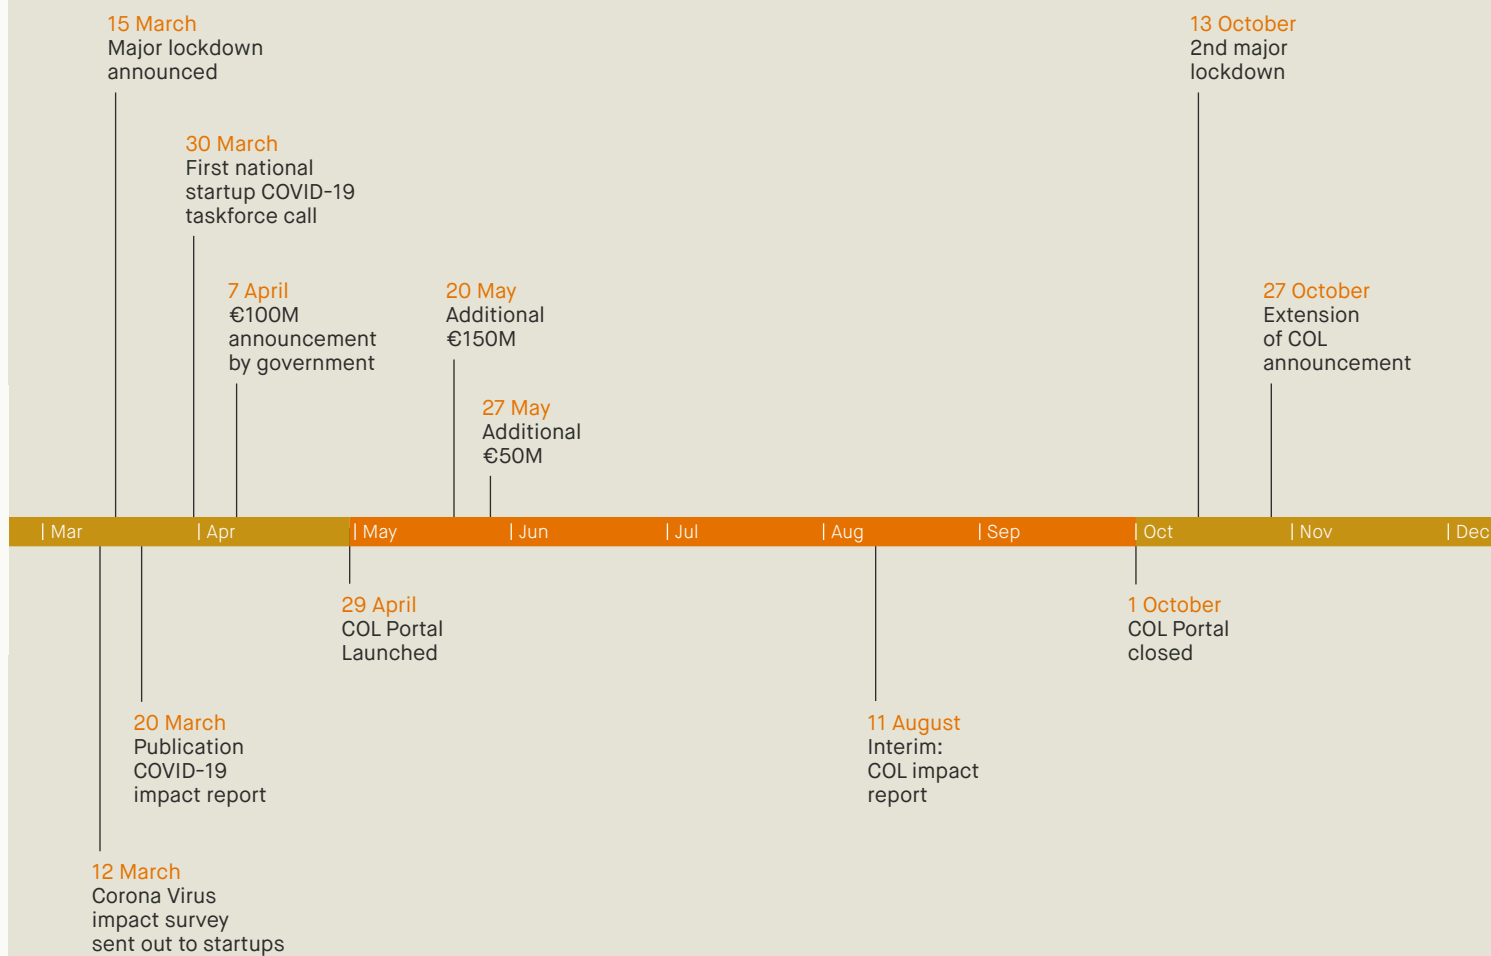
15 March
Major lockdown announced

13 October
2nd major lockdown

30 March
First national startup COVID-19 taskforce call

7 April
€100M announcement by government

20 May
Additional €150M

27 October
Extension of COL announcement

27 May
Additional €50M

| Mar | Apr | May | Jun | Jul | Aug | Sep | Oct | Nov | Dec

29 April
COL Portal Launched

1 October
COL Portal closed

20 March
Publication COVID-19 impact report

11 August
Interim: COL impact report

12 March
Corona Virus impact survey sent out to startups